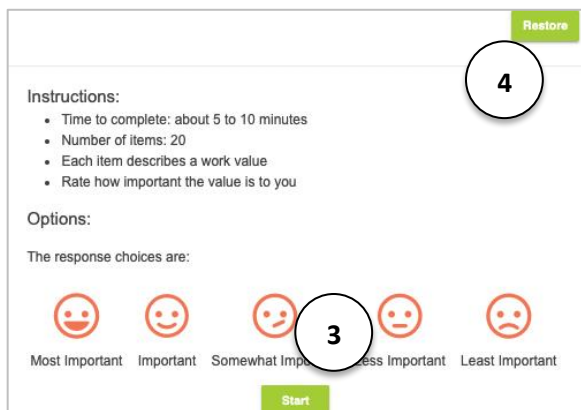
Restore

4

Instructions:

- Time to complete: about 5 to 10 minutes
- Number of items: 20
- Each item describes a work value
- Rate how important the value is to you

Options:

The response choices are:

3

Most Important Important Somewhat Impo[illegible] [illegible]ess Important Least Important

Start